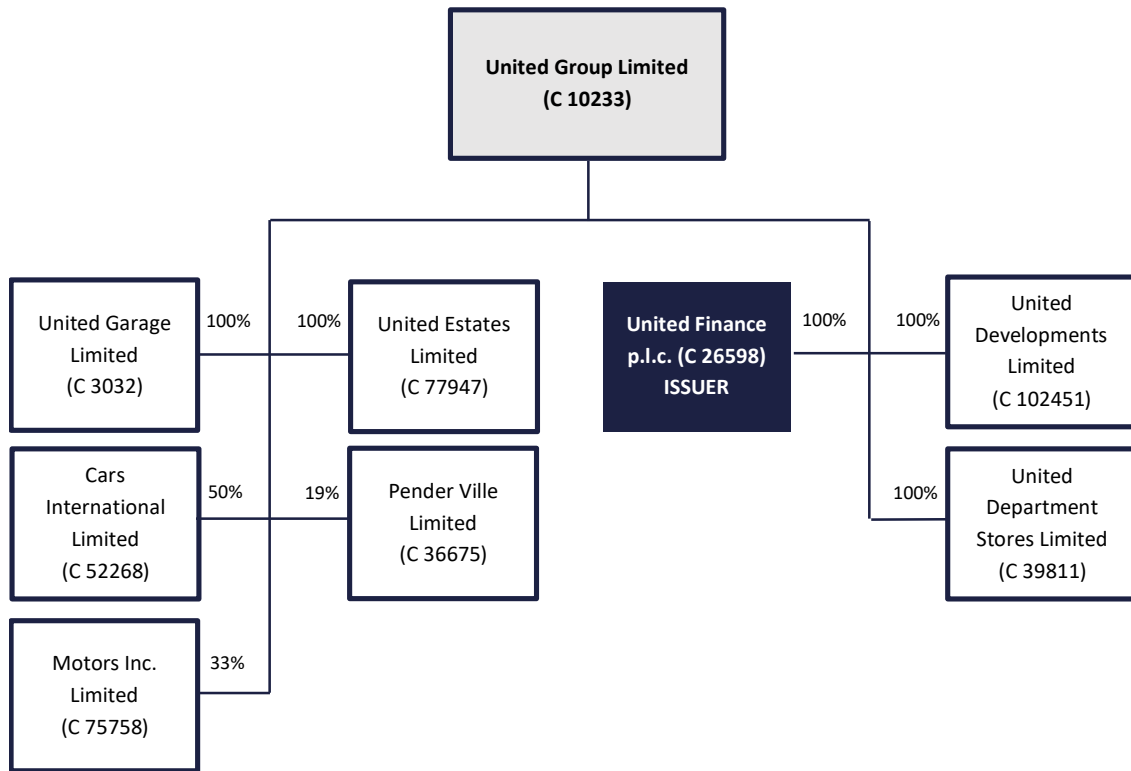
United Group Limited
(C 10233)

United Garage Limited
(C 3032)

100%

100%

United Estates Limited
(C 77947)

United Finance p.l.c. (C 26598)
ISSUER

100%

100%

United Developments Limited
(C 102451)

Cars International Limited
(C 52268)

50%

19%

Pender Ville Limited
(C 36675)

100%

United Department Stores Limited
(C 39811)

Motors Inc. Limited
(C 75758)

33%